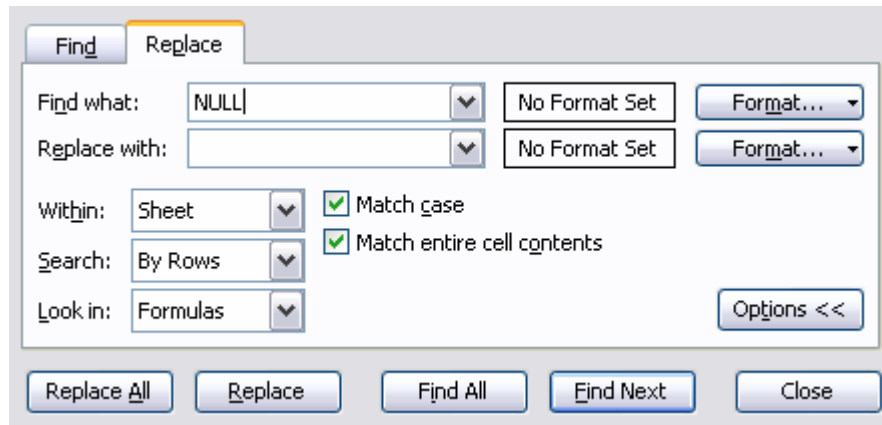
Find Replace

Find what: NULL No Format Set Format...

Replace with: No Format Set Format...

Within: Sheet

Match case

Search: By Rows

Match entire cell contents

Look in: Formulas

Options <<

Replace All Replace Find All Find Next Close